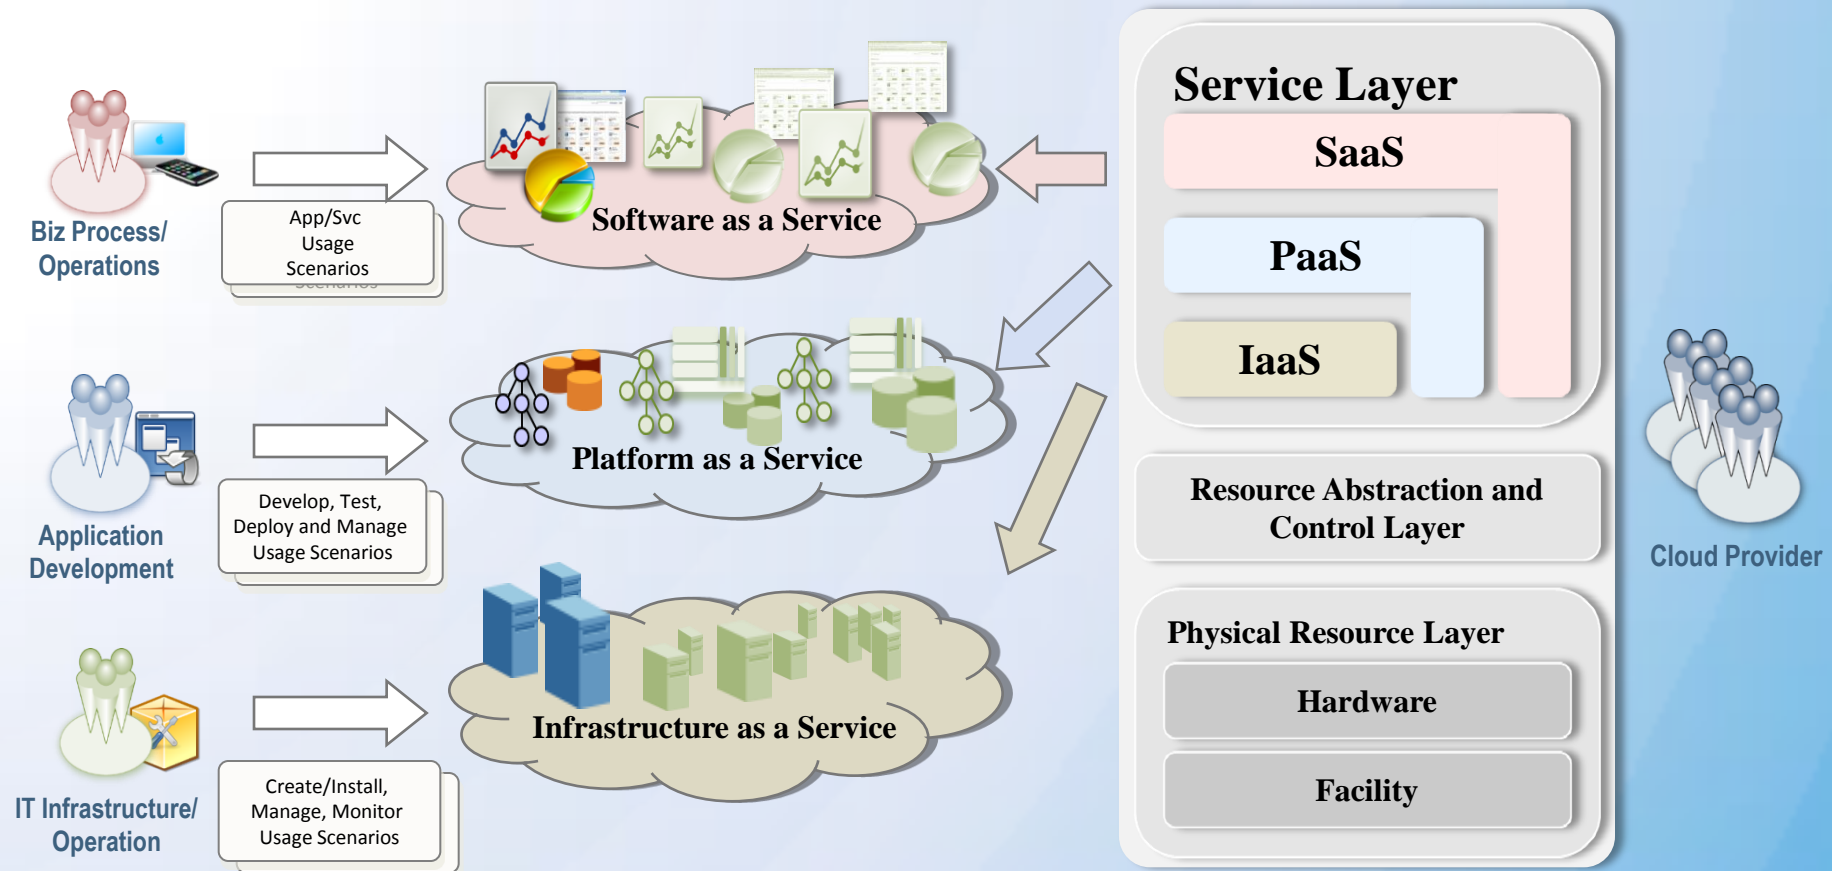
Biz Process/ Operations

App/Svc Usage Scenarios

Software as a Service

Service Layer

SaaS

PaaS

IaaS

Application Development

Develop, Test, Deploy and Manage Usage Scenarios

Platform as a Service

Resource Abstraction and Control Layer

Cloud Provider

IT Infrastructure/ Operation

Create/Install, Manage, Monitor Usage Scenarios

Infrastructure as a Service

Physical Resource Layer

Hardware

Facility